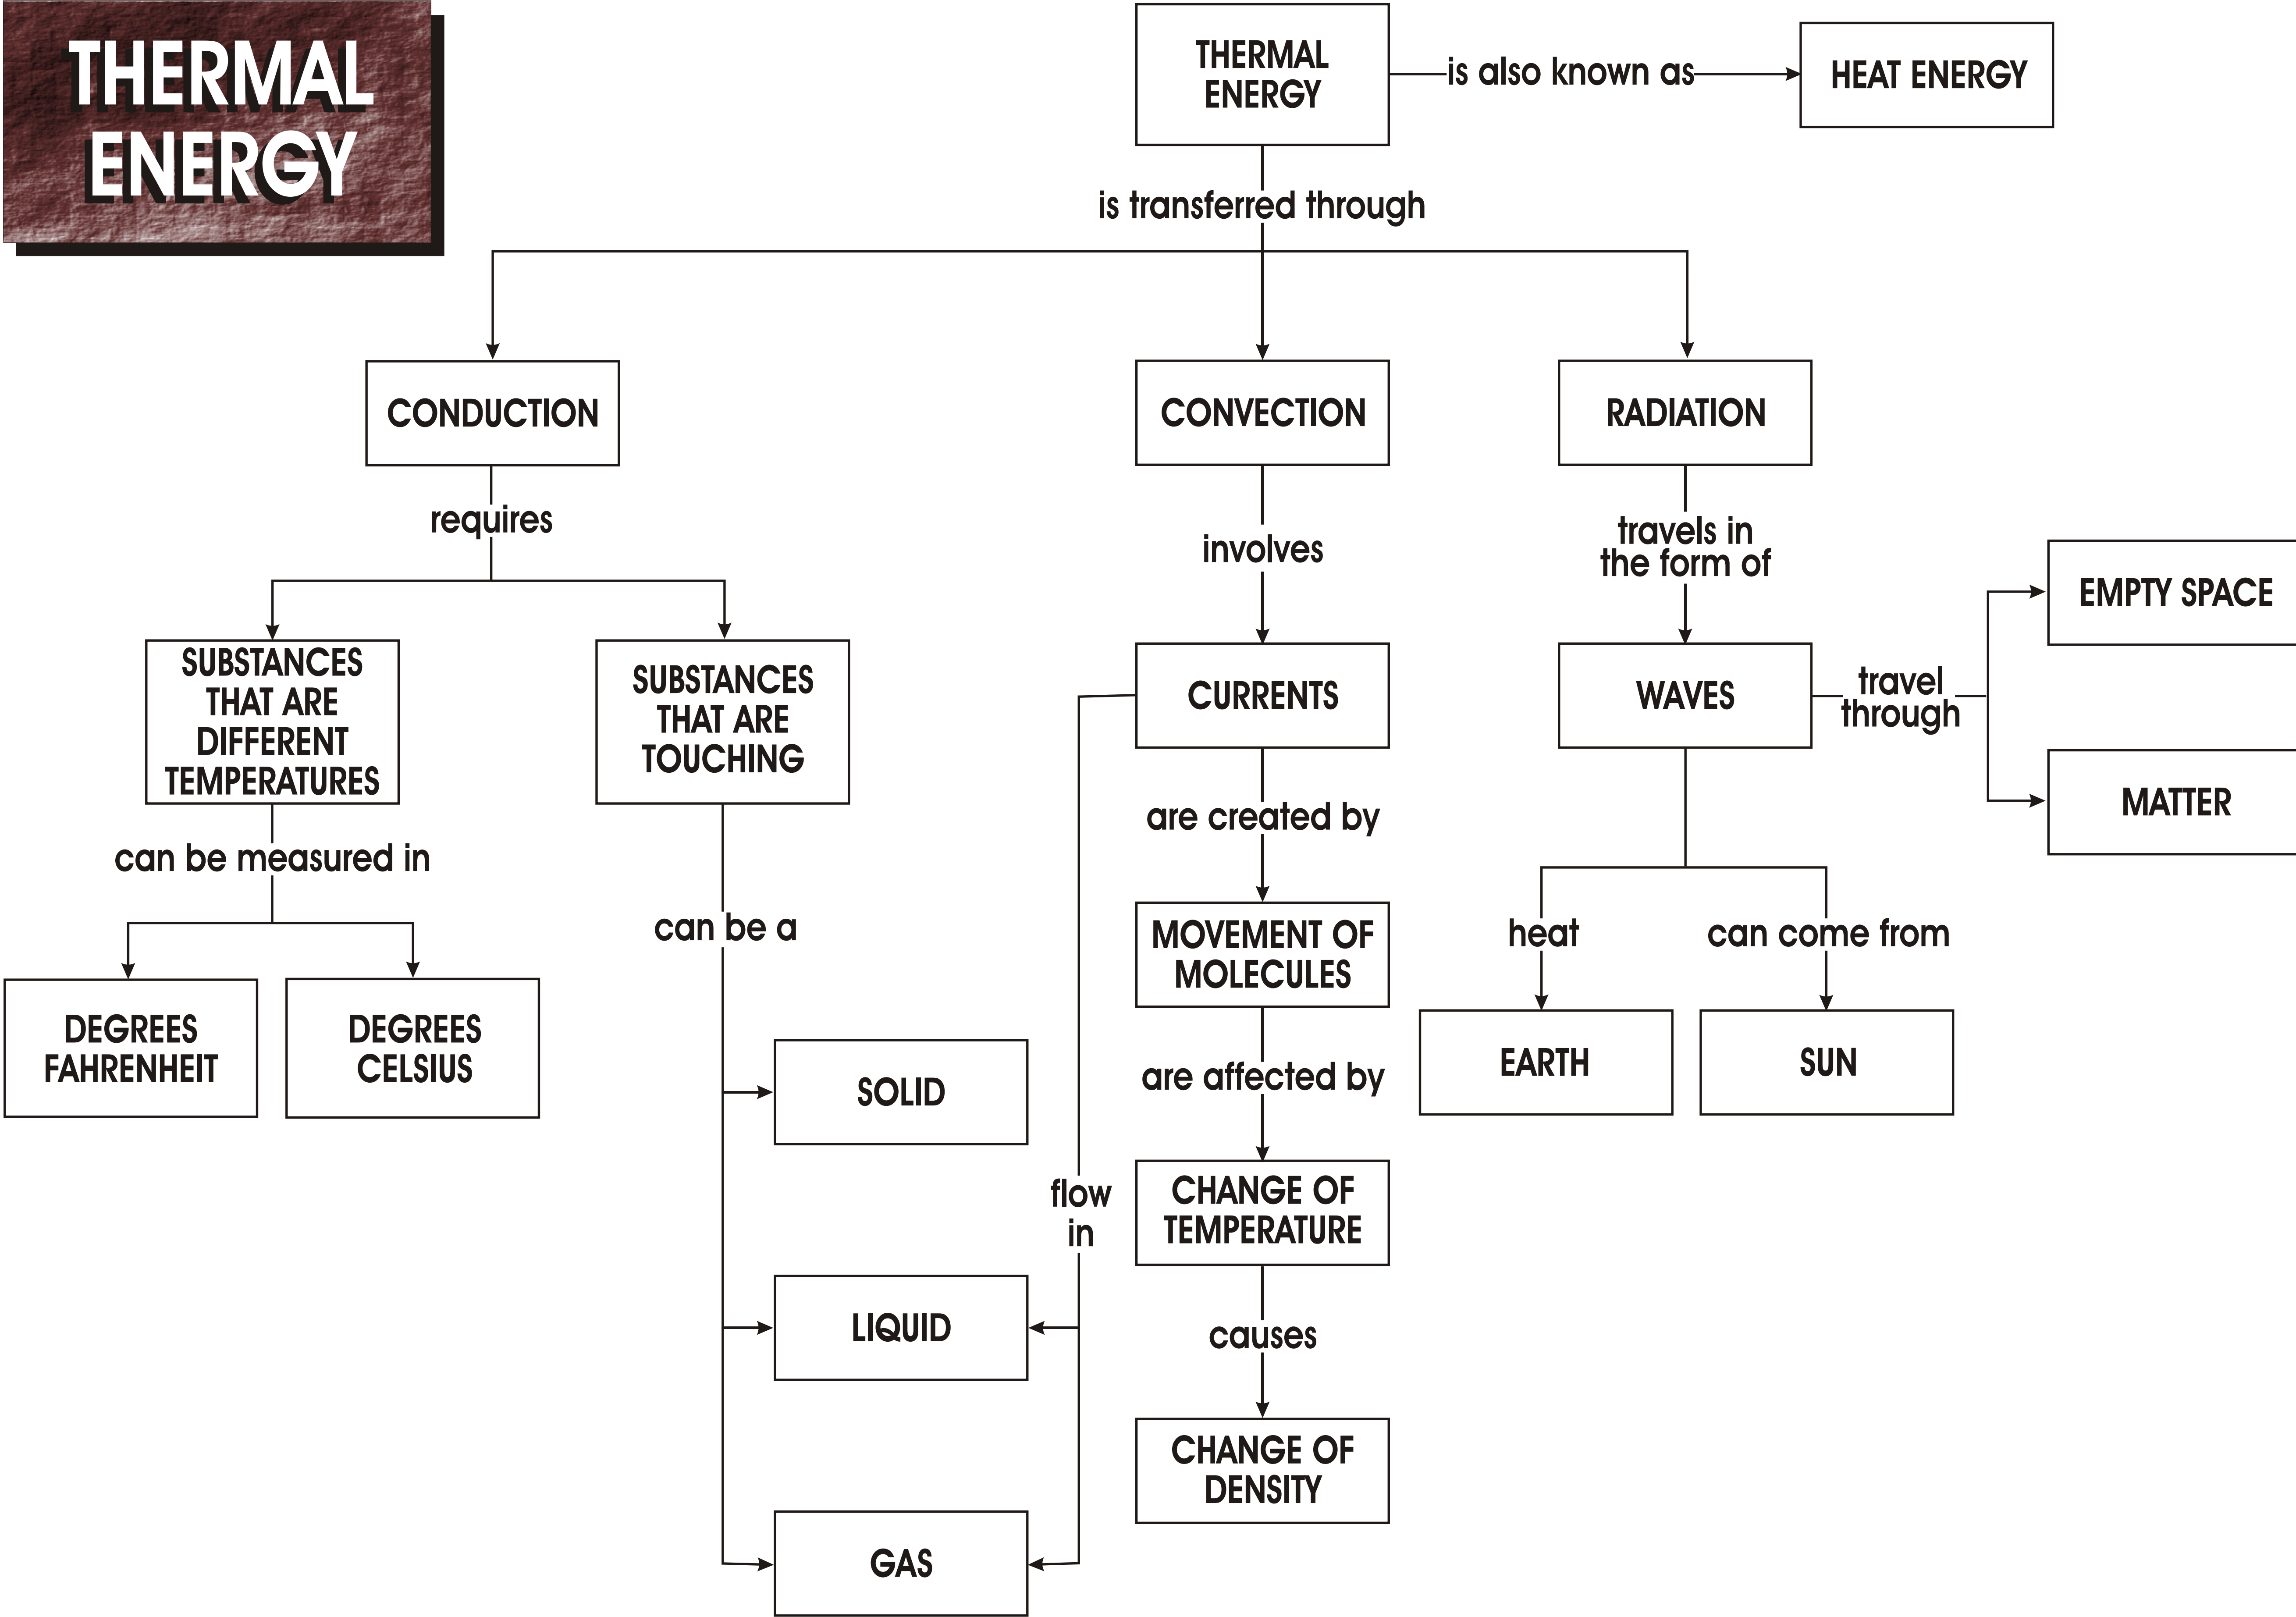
THERMAL ENERGY

THERMAL ENERGY

is also known as

HEAT ENERGY

is transferred through

CONDUCTION

CONVECTION

RADIATION

requires

involves

travels in the form of

SUBSTANCES THAT ARE DIFFERENT TEMPERATURES

SUBSTANCES THAT ARE TOUCHING

CURRENTS

WAVES

travel through

EMPTY SPACE

MATTER

can be measured in

DEGREES FAHRENHEIT

DEGREES CELSIUS

can be a

SOLID

LIQUID

GAS

flow in

are created by

MOVEMENT OF MOLECULES

are affected by

CHANGE OF TEMPERATURE

causes

CHANGE OF DENSITY

heat

can come from

EARTH

SUN